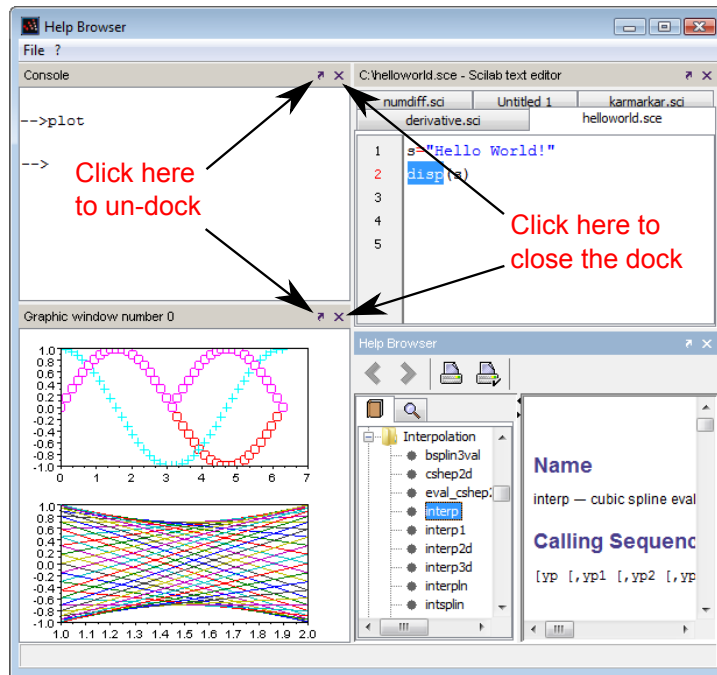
Help Browser

File ?

Console

-->plot

-->

Click here to un-dock

C:\helloworld.sce - Scilab text editor

numdiff.sci | Untitled 1 | karmarkar.sci

derivative.sci | helloworld.sce

1 s="Hello World!"
2 disp(s)
3
4
5

Click here to close the dock

Graphic window number 0

1.0
0.8
0.6
0.4
0.2
0.0
-0.2
-0.4
-0.6
-0.8
-1.0
0 1 2 3 4 5 6 7

1.0
0.8
0.6
0.4
0.2
0.0
-0.2
-0.4
-0.6
-0.8
-1.0
1.0 1.1 1.2 1.3 1.4 1.5 1.6 1.7 1.8 1.9 2.0

Help Browser

Interpolation
bsplin3val
cshep2d
eval_cshep
interp
interp1
interp2d
interp3d
interpln
intsplin

Name

interp — cubic spline eval

Calling Sequenc

[yp [,yp1 [,yp2 [,yp